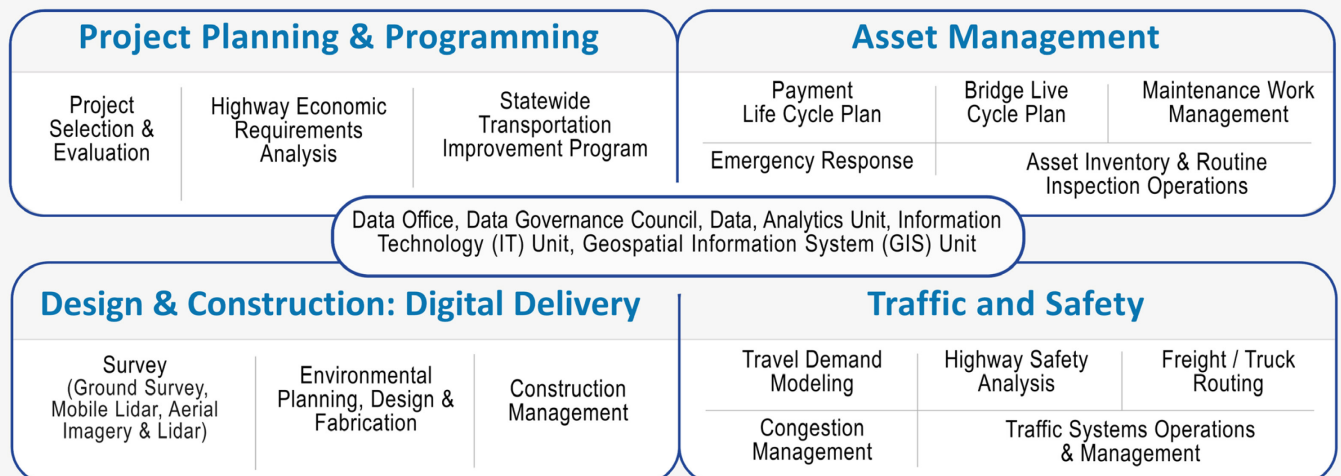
Project Planning & Programming

Project Selection & Evaluation

Highway Economic Requirements Analysis

Statewide Transportation Improvement Program

Asset Management

Payment Life Cycle Plan

Bridge Live Cycle Plan

Maintenance Work Management

Emergency Response

Asset Inventory & Routine Inspection Operations

Data Office, Data Governance Council, Data, Analytics Unit, Information Technology (IT) Unit, Geospatial Information System (GIS) Unit

Design & Construction: Digital Delivery

Survey (Ground Survey, Mobile Lidar, Aerial Imagery & Lidar)

Environmental Planning, Design & Fabrication

Construction Management

Traffic and Safety

Travel Demand Modeling

Highway Safety Analysis

Freight / Truck Routing

Congestion Management

Traffic Systems Operations & Management